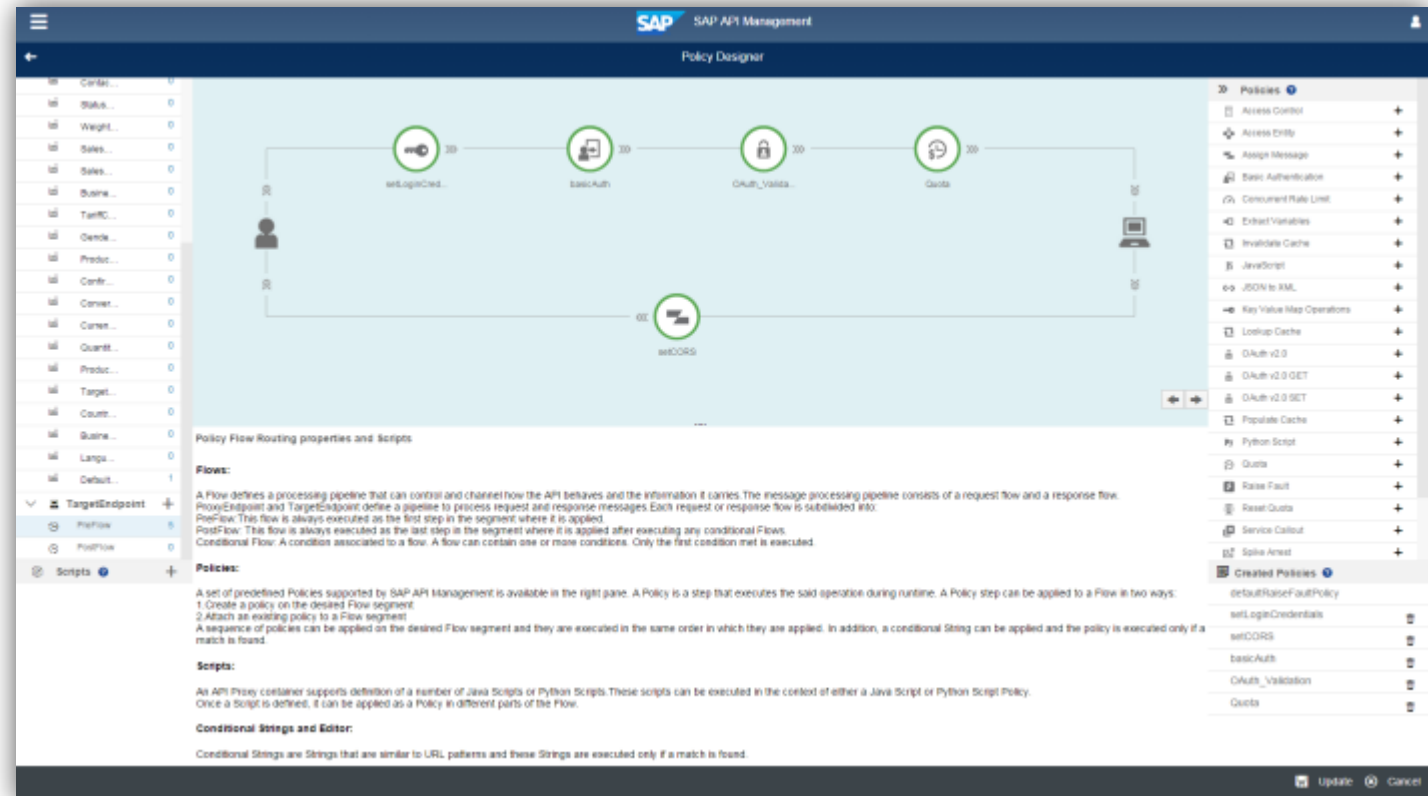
SAP API Management

Policy Designer

Contac... 0
Status... 0
Weight... 0
Sales... 0
Sales... 0
Busine... 0
TariffC... 0
Gende... 0
Produc... 0
Confir... 0
Conver... 0
Curren... 0
Quantit... 0
Produc... 0
Target... 0
Countr... 0
Busine... 0
Langu... 0
Default... 1
TargetEndpoint +
PreFlow 5
PostFlow 0
Scripts +

setLoginCred...
basicAuth
OAuth_Valida...
Quota
setCORS

Policies
Access Control +
Access Entity +
Assign Message +
Basic Authentication +
Concurrent Rate Limit +
Extract Variables +
Invalidate Cache +
JavaScript +
JSON to XML +
Key Value Map Operations +
Lookup Cache +
OAuth v2.0 +
OAuth v2.0 GET +
OAuth v2.0 SET +
Populate Cache +
Python Script +
Quota +
Raise Fault +
Reset Quota +
Service Callout +
Spike Arrest +

Created Policies
defaultRaiseFaultPolicy
setLoginCredentials
setCORS
basicAuth
OAuth_Validation
Quota

Policy Flow Routing properties and Scripts

Flows:

A Flow defines a processing pipeline that can control and channel how the API behaves and the information it carries.The message processing pipeline consists of a request flow and a response flow.
ProxyEndpoint and TargetEndpoint define a pipeline to process request and response messages.Each request or response flow is subdivided into:
PreFlow: This flow is always executed as the first step in the segment where it is applied.
PostFlow: This flow is always executed as the last step in the segment where it is applied after executing any conditional Flows.
Conditional Flow: A condition associated to a flow. A flow can contain one or more conditions. Only the first condition met is executed.

Policies:

A set of predefined Policies supported by SAP API Management is available in the right pane. A Policy is a step that executes the said operation during runtime. A Policy step can be applied to a Flow in two ways:
1.Create a policy on the desired Flow segment
2.Attach an existing policy to a Flow segment
A sequence of policies can be applied on the desired Flow segment and they are executed in the same order in which they are applied. In addition, a conditional String can be applied and the policy is executed only if a match is found.

Scripts:

An API Proxy container supports definition of a number of Java Scripts or Python Scripts.These scripts can be executed in the context of either a Java Script or Python Script Policy.
Once a Script is defined, it can be applied as a Policy in different parts of the Flow.

Conditional Strings and Editor:

Conditional Strings are Strings that are similar to URL patterns and these Strings are executed only if a match is found.

Update Cancel